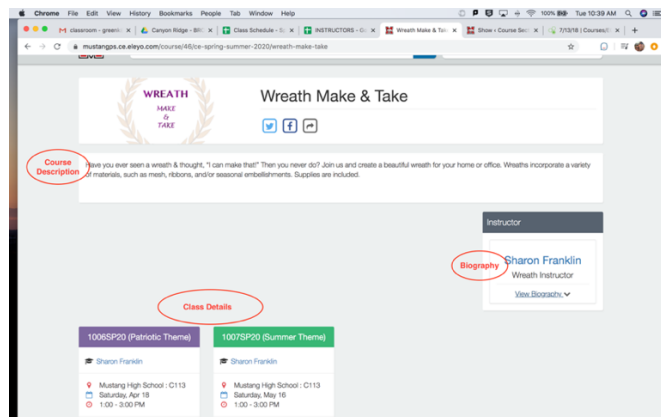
Chrome File Edit View History Bookmarks People Tab Window Help

100% Tue 10:39 AM

classroom - greenl | Canyon Ridge - BIR | Class Schedule - S | INSTRUCTORS - G | Wreath Make & Tak | Show < Course Se | 7/13/18 | Coursequ

mustangps.ce.eleyo.com/course/48/ce-spring-summer-2020/wreath-make-take

WREATH MAKE & TAKE

Wreath Make & Take

Course Description

Have you ever seen a wreath & thought, "I can make that!" Then you never do? Join us and create a beautiful wreath for your home or office. Wreaths incorporate a variety of materials, such as mesh, ribbons, and/or seasonal embellishments. Supplies are included.

Instructor

Biography

Sharon Franklin
Wreath Instructor

View Biography

Class Details

1006SP20 (Patriotic Theme)

Sharon Franklin

Mustang High School : C113
Saturday, Apr 18
1:00 - 3:00 PM

1007SP20 (Summer Theme)

Sharon Franklin

Mustang High School : C113
Saturday, May 16
1:00 - 3:00 PM